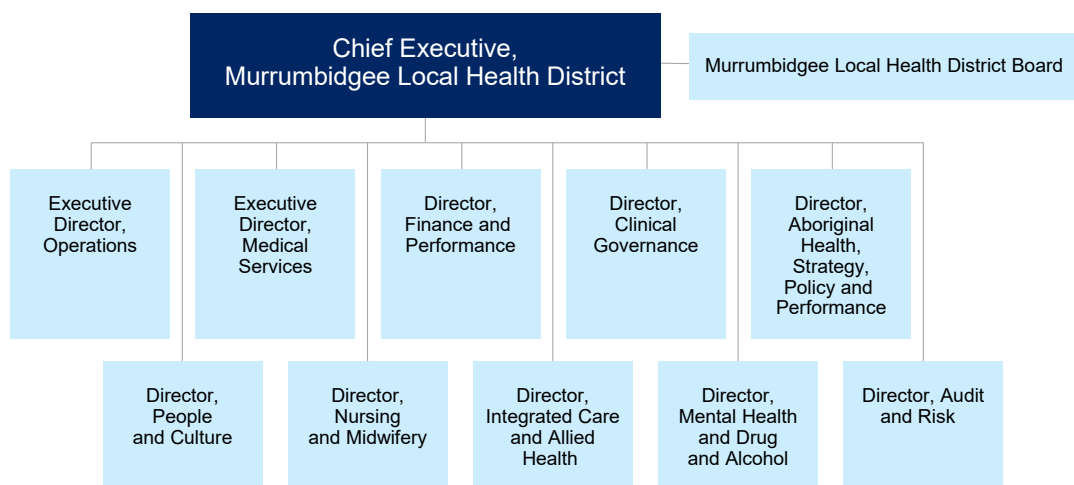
Chief Executive, Murrumbidgee Local Health District

Murrumbidgee Local Health District Board

Executive Director, Operations

Executive Director, Medical Services

Director, Finance and Performance

Director, Clinical Governance

Director, Aboriginal Health, Strategy, Policy and Performance

Director, People and Culture

Director, Nursing and Midwifery

Director, Integrated Care and Allied Health

Director, Mental Health and Drug and Alcohol

Director, Audit and Risk